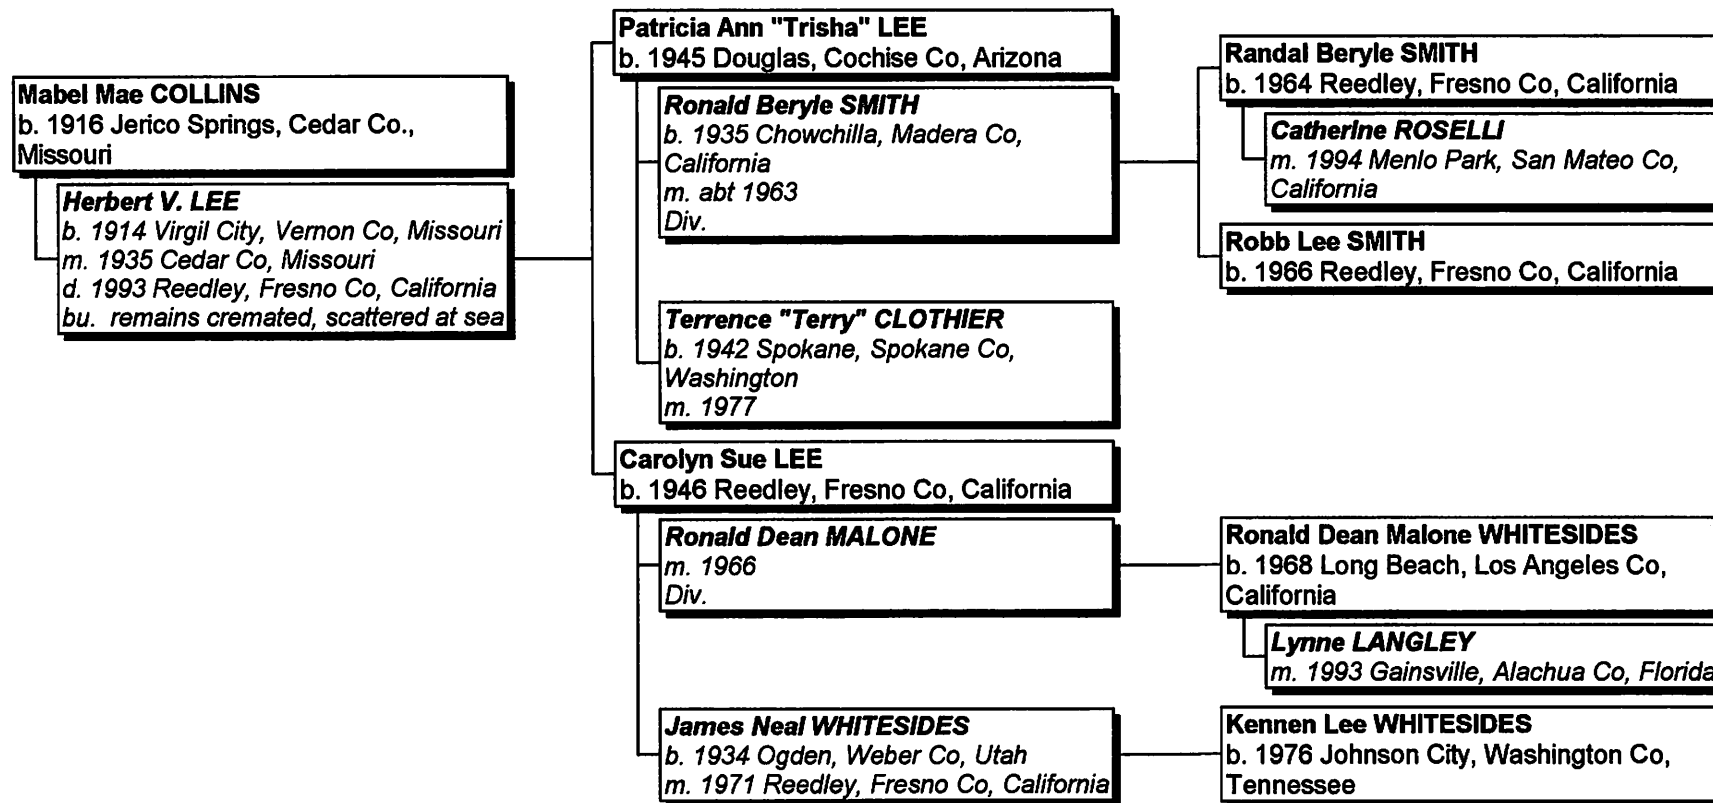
Mabel Mae COLLINS
b. 1916 Jerico Springs, Cedar Co., Missouri

Herbert V. LEE
b. 1914 Virgil City, Vernon Co, Missouri
m. 1935 Cedar Co, Missouri
d. 1993 Reedley, Fresno Co, California
bu. remains cremated, scattered at sea

Patricia Ann "Trisha" LEE
b. 1945 Douglas, Cochise Co, Arizona

Ronald Beryle SMITH
b. 1935 Chowchilla, Madera Co, California
m. abt 1963
Div.

Terrence "Terry" CLOTHIER
b. 1942 Spokane, Spokane Co, Washington
m. 1977

Carolyn Sue LEE
b. 1946 Reedley, Fresno Co, California

Ronald Dean MALONE
m. 1966
Div.

James Neal WHITESIDES
b. 1934 Ogden, Weber Co, Utah
m. 1971 Reedley, Fresno Co, California

Randal Beryle SMITH
b. 1964 Reedley, Fresno Co, California

Catherine ROSELLI
m. 1994 Menlo Park, San Mateo Co, California

Robb Lee SMITH
b. 1966 Reedley, Fresno Co, California

Ronald Dean Malone WHITESIDES
b. 1968 Long Beach, Los Angeles Co, California

Lynne LANGLEY
m. 1993 Gainsville, Alachua Co, Florida

Kennen Lee WHITESIDES
b. 1976 Johnson City, Washington Co, Tennessee